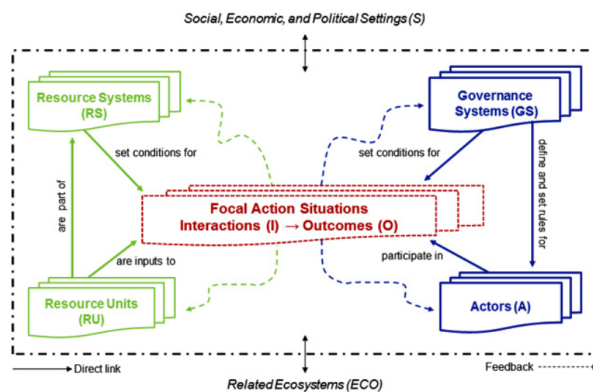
Social, Economic, and Political Settings (S)

Resource Systems (RS)

set conditions for

are part of

Governance Systems (GS)

set conditions for

define and set rules for

Focal Action Situations
Interactions (I) → Outcomes (O)

are inputs to

participate in

Resource Units (RU)

Actors (A)

Direct link

Feedback

Related Ecosystems (ECO)